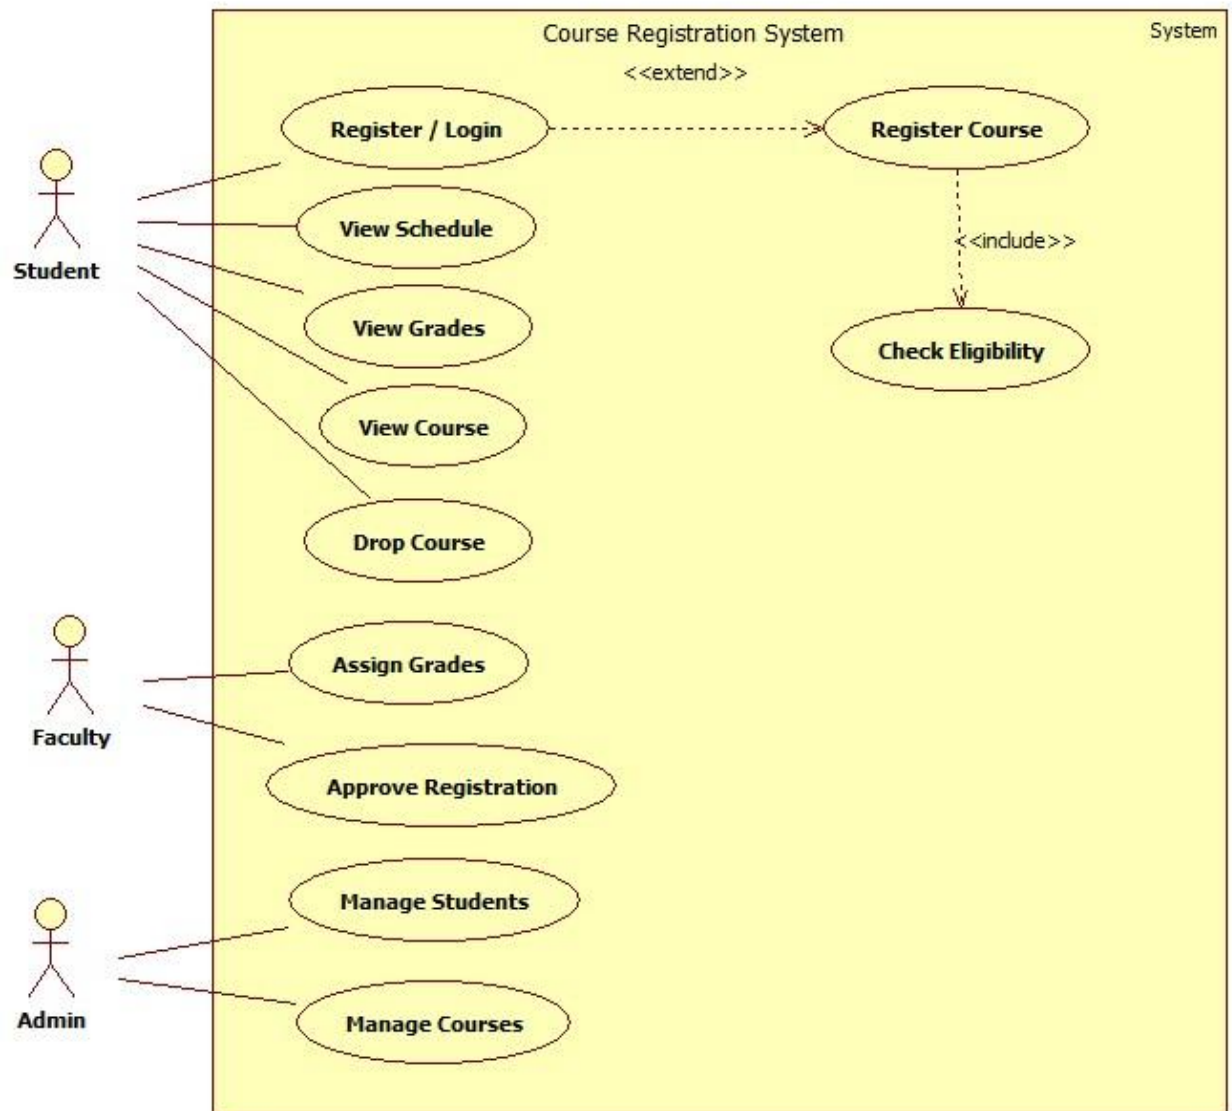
Course Registration System

System

<<extend>>

Register / Login

Register Course

Student

View Schedule

<<include>>

View Grades

Check Eligibility

View Course

Drop Course

Faculty

Assign Grades

Approve Registration

Admin

Manage Students

Manage Courses